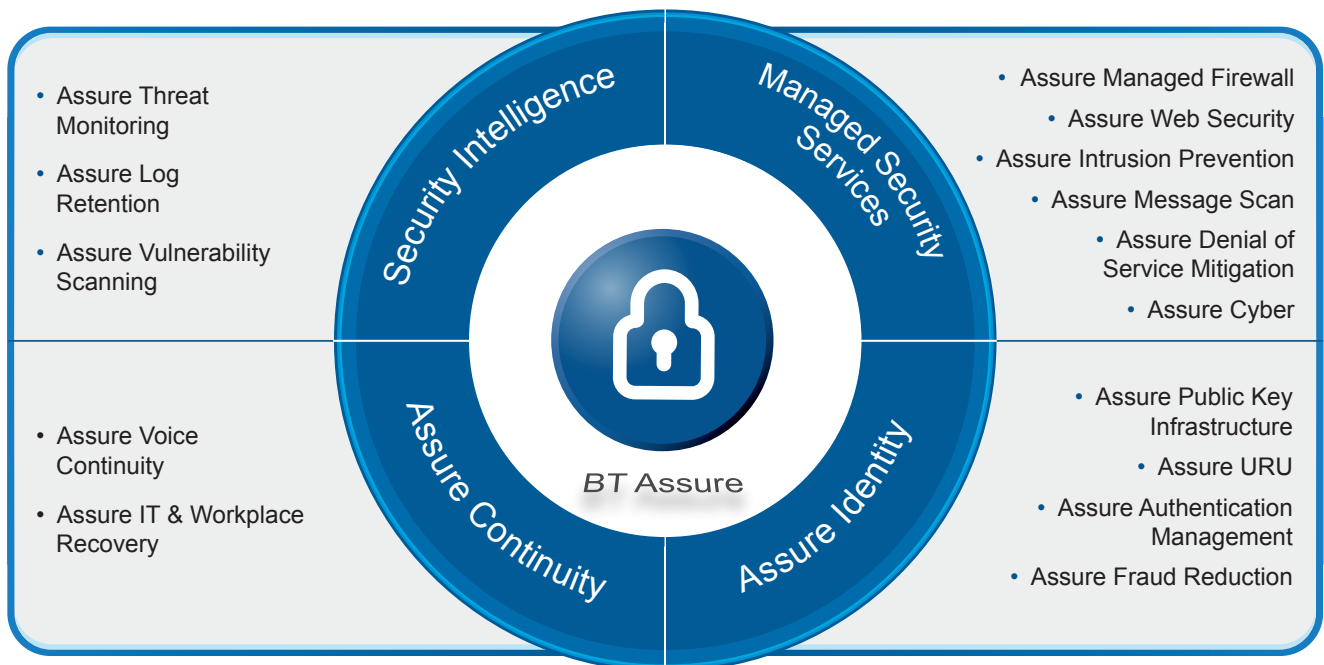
- Assure Threat Monitoring
- Assure Log Retention
- Assure Vulnerability Scanning

Security Intelligence

Managed Security Services

- Assure Managed Firewall
- Assure Web Security
- Assure Intrusion Prevention
- Assure Message Scan
- Assure Denial of Service Mitigation
- Assure Cyber

BT Assure

- Assure Voice Continuity
- Assure IT & Workplace Recovery

Assure Continuity

Assure Identity

- Assure Public Key Infrastructure
- Assure URU
- Assure Authentication Management
- Assure Fraud Reduction